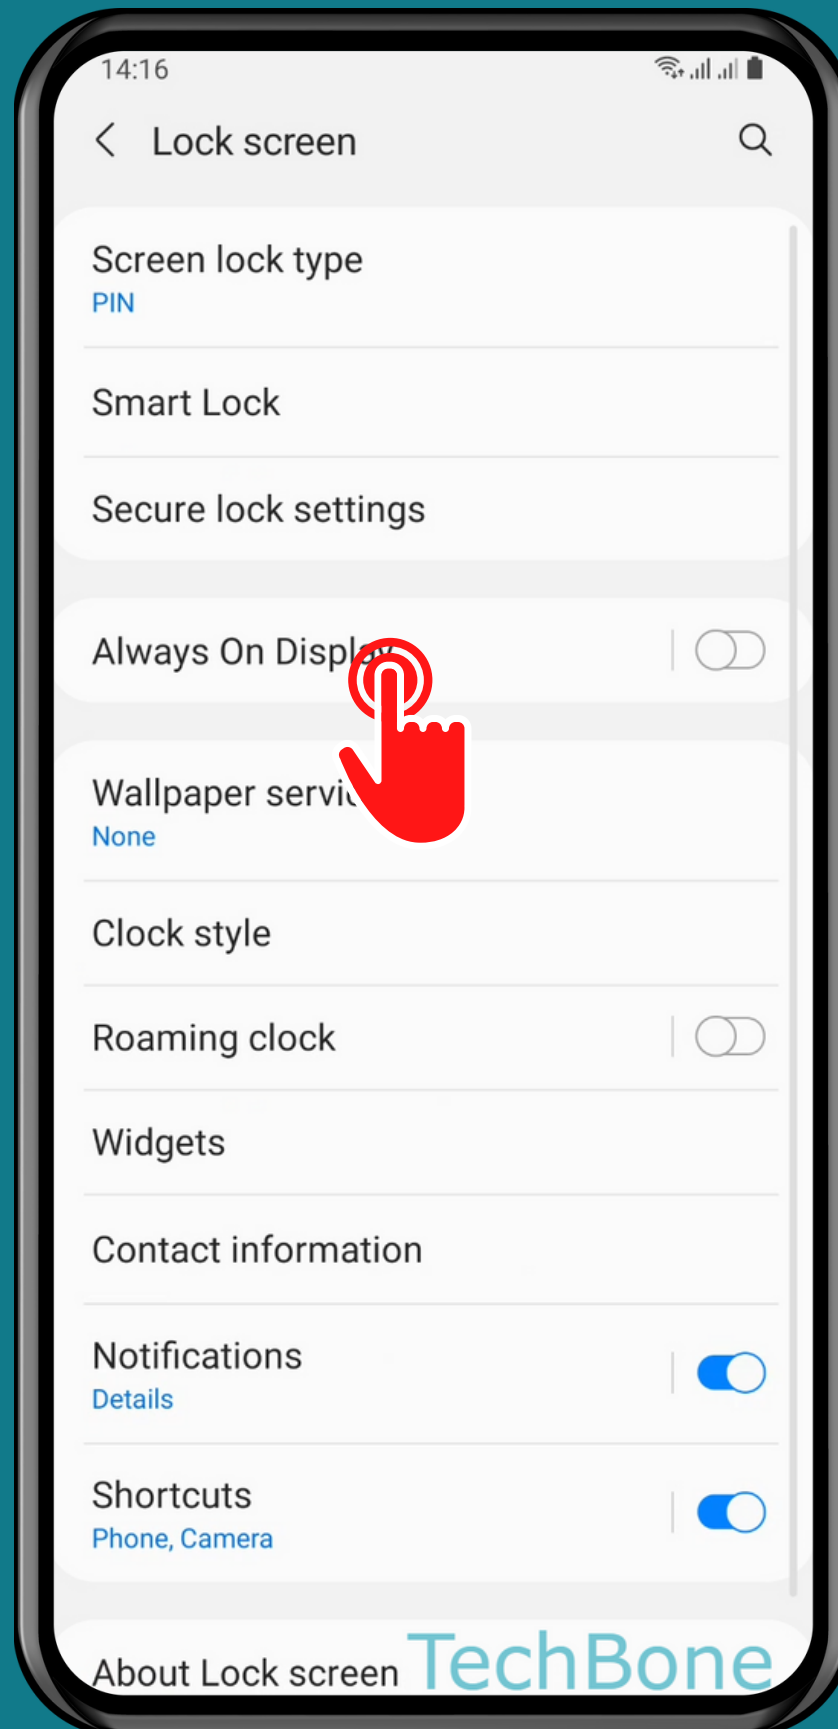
14:16

Lock screen

Screen lock type
PIN

Smart Lock

Secure lock settings

Always On Displ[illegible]

Wallpaper servi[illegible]
None

Clock style

Roaming clock

Widgets

Contact information

Notifications
Details

Shortcuts
Phone, Camera

About Lock screen

TechBone